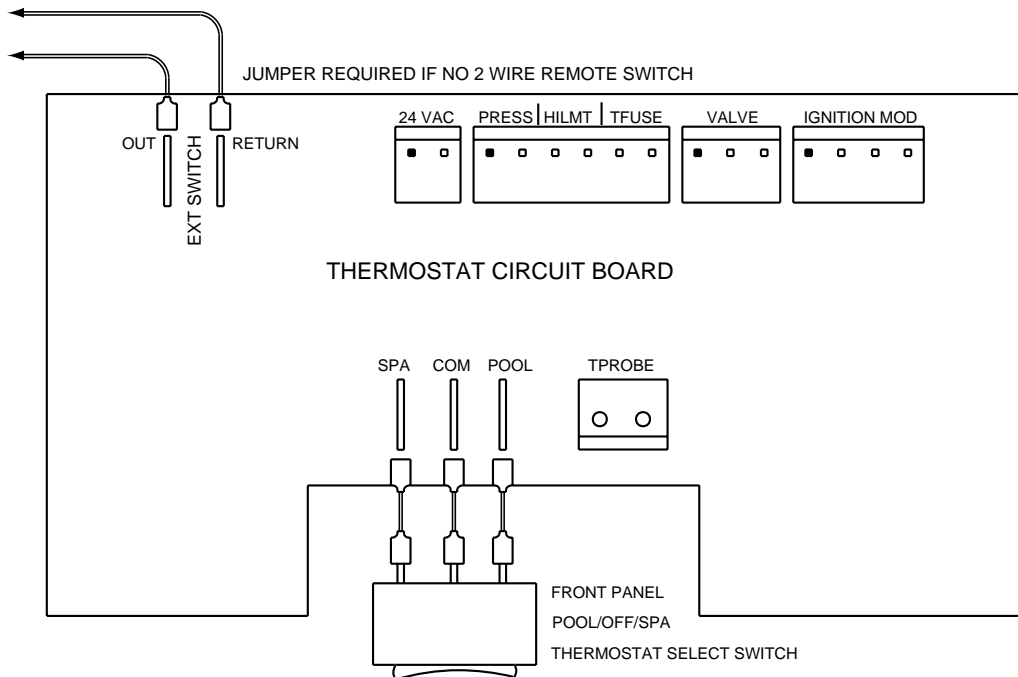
JUMPER REQUIRED IF NO 2 WIRE REMOTE SWITCH

OUT
EXT SWITCH
RETURN

24 VAC
PRESS | HILMT | TFUSE
VALVE
IGNITION MOD

THERMOSTAT CIRCUIT BOARD

SPA COM POOL
TPROBE

FRONT PANEL
POOL/OFF/SPA
THERMOSTAT SELECT SWITCH